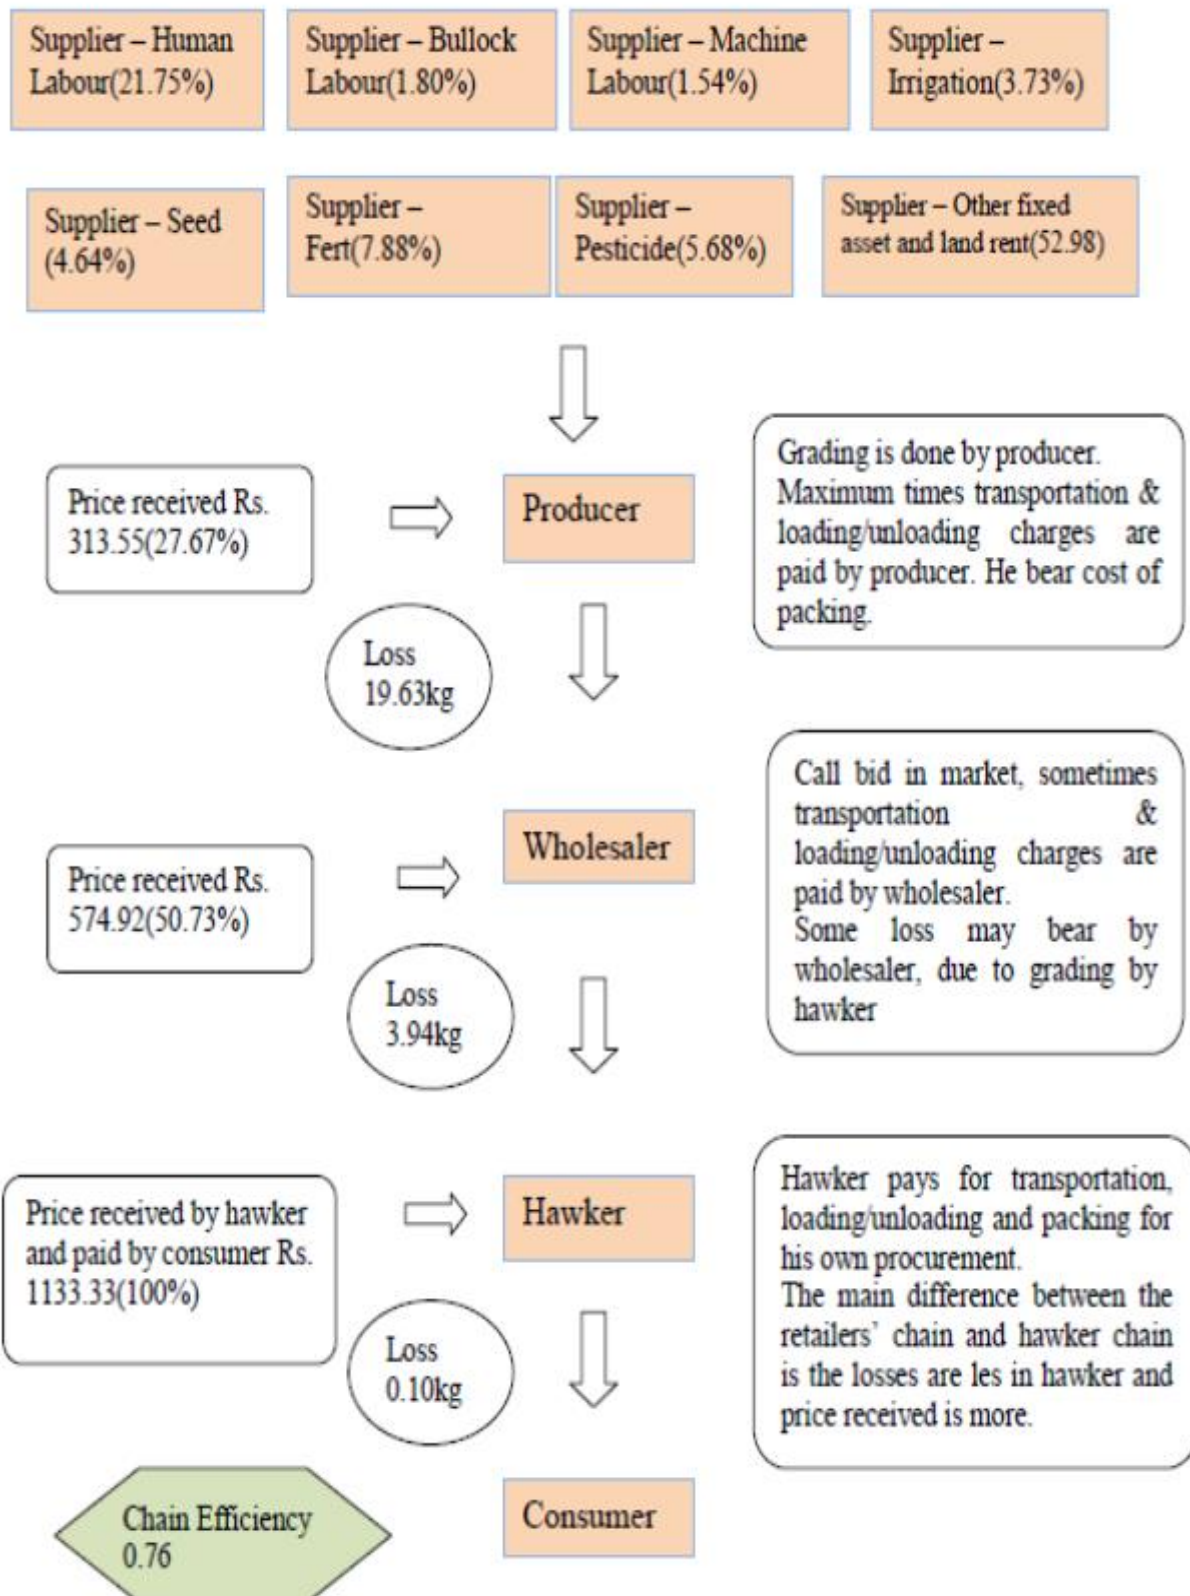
Supplier – Human Labour(21.75%)

Supplier – Bullock Labour(1.80%)

Supplier – Machine Labour(1.54%)

Supplier – Irrigation(3.73%)

Supplier – Seed (4.64%)

Supplier – Fert(7.88%)

Supplier – Pesticide(5.68%)

Supplier – Other fixed asset and land rent(52.98)

Price received Rs. 313.55(27.67%)

Producer

Grading is done by producer. Maximum times transportation & loading/unloading charges are paid by producer. He bear cost of packing.

Loss 19.63kg

Call bid in market, sometimes transportation & loading/unloading charges are paid by wholesaler. Some loss may bear by wholesaler, due to grading by hawker

Price received Rs. 574.92(50.73%)

Wholesaler

Loss 3.94kg

Price received by hawker and paid by consumer Rs. 1133.33(100%)

Hawker

Hawker pays for transportation, loading/unloading and packing for his own procurement. The main difference between the retailers' chain and hawker chain is the losses are les in hawker and price received is more.

Loss 0.10kg

Chain Efficiency 0.76

Consumer